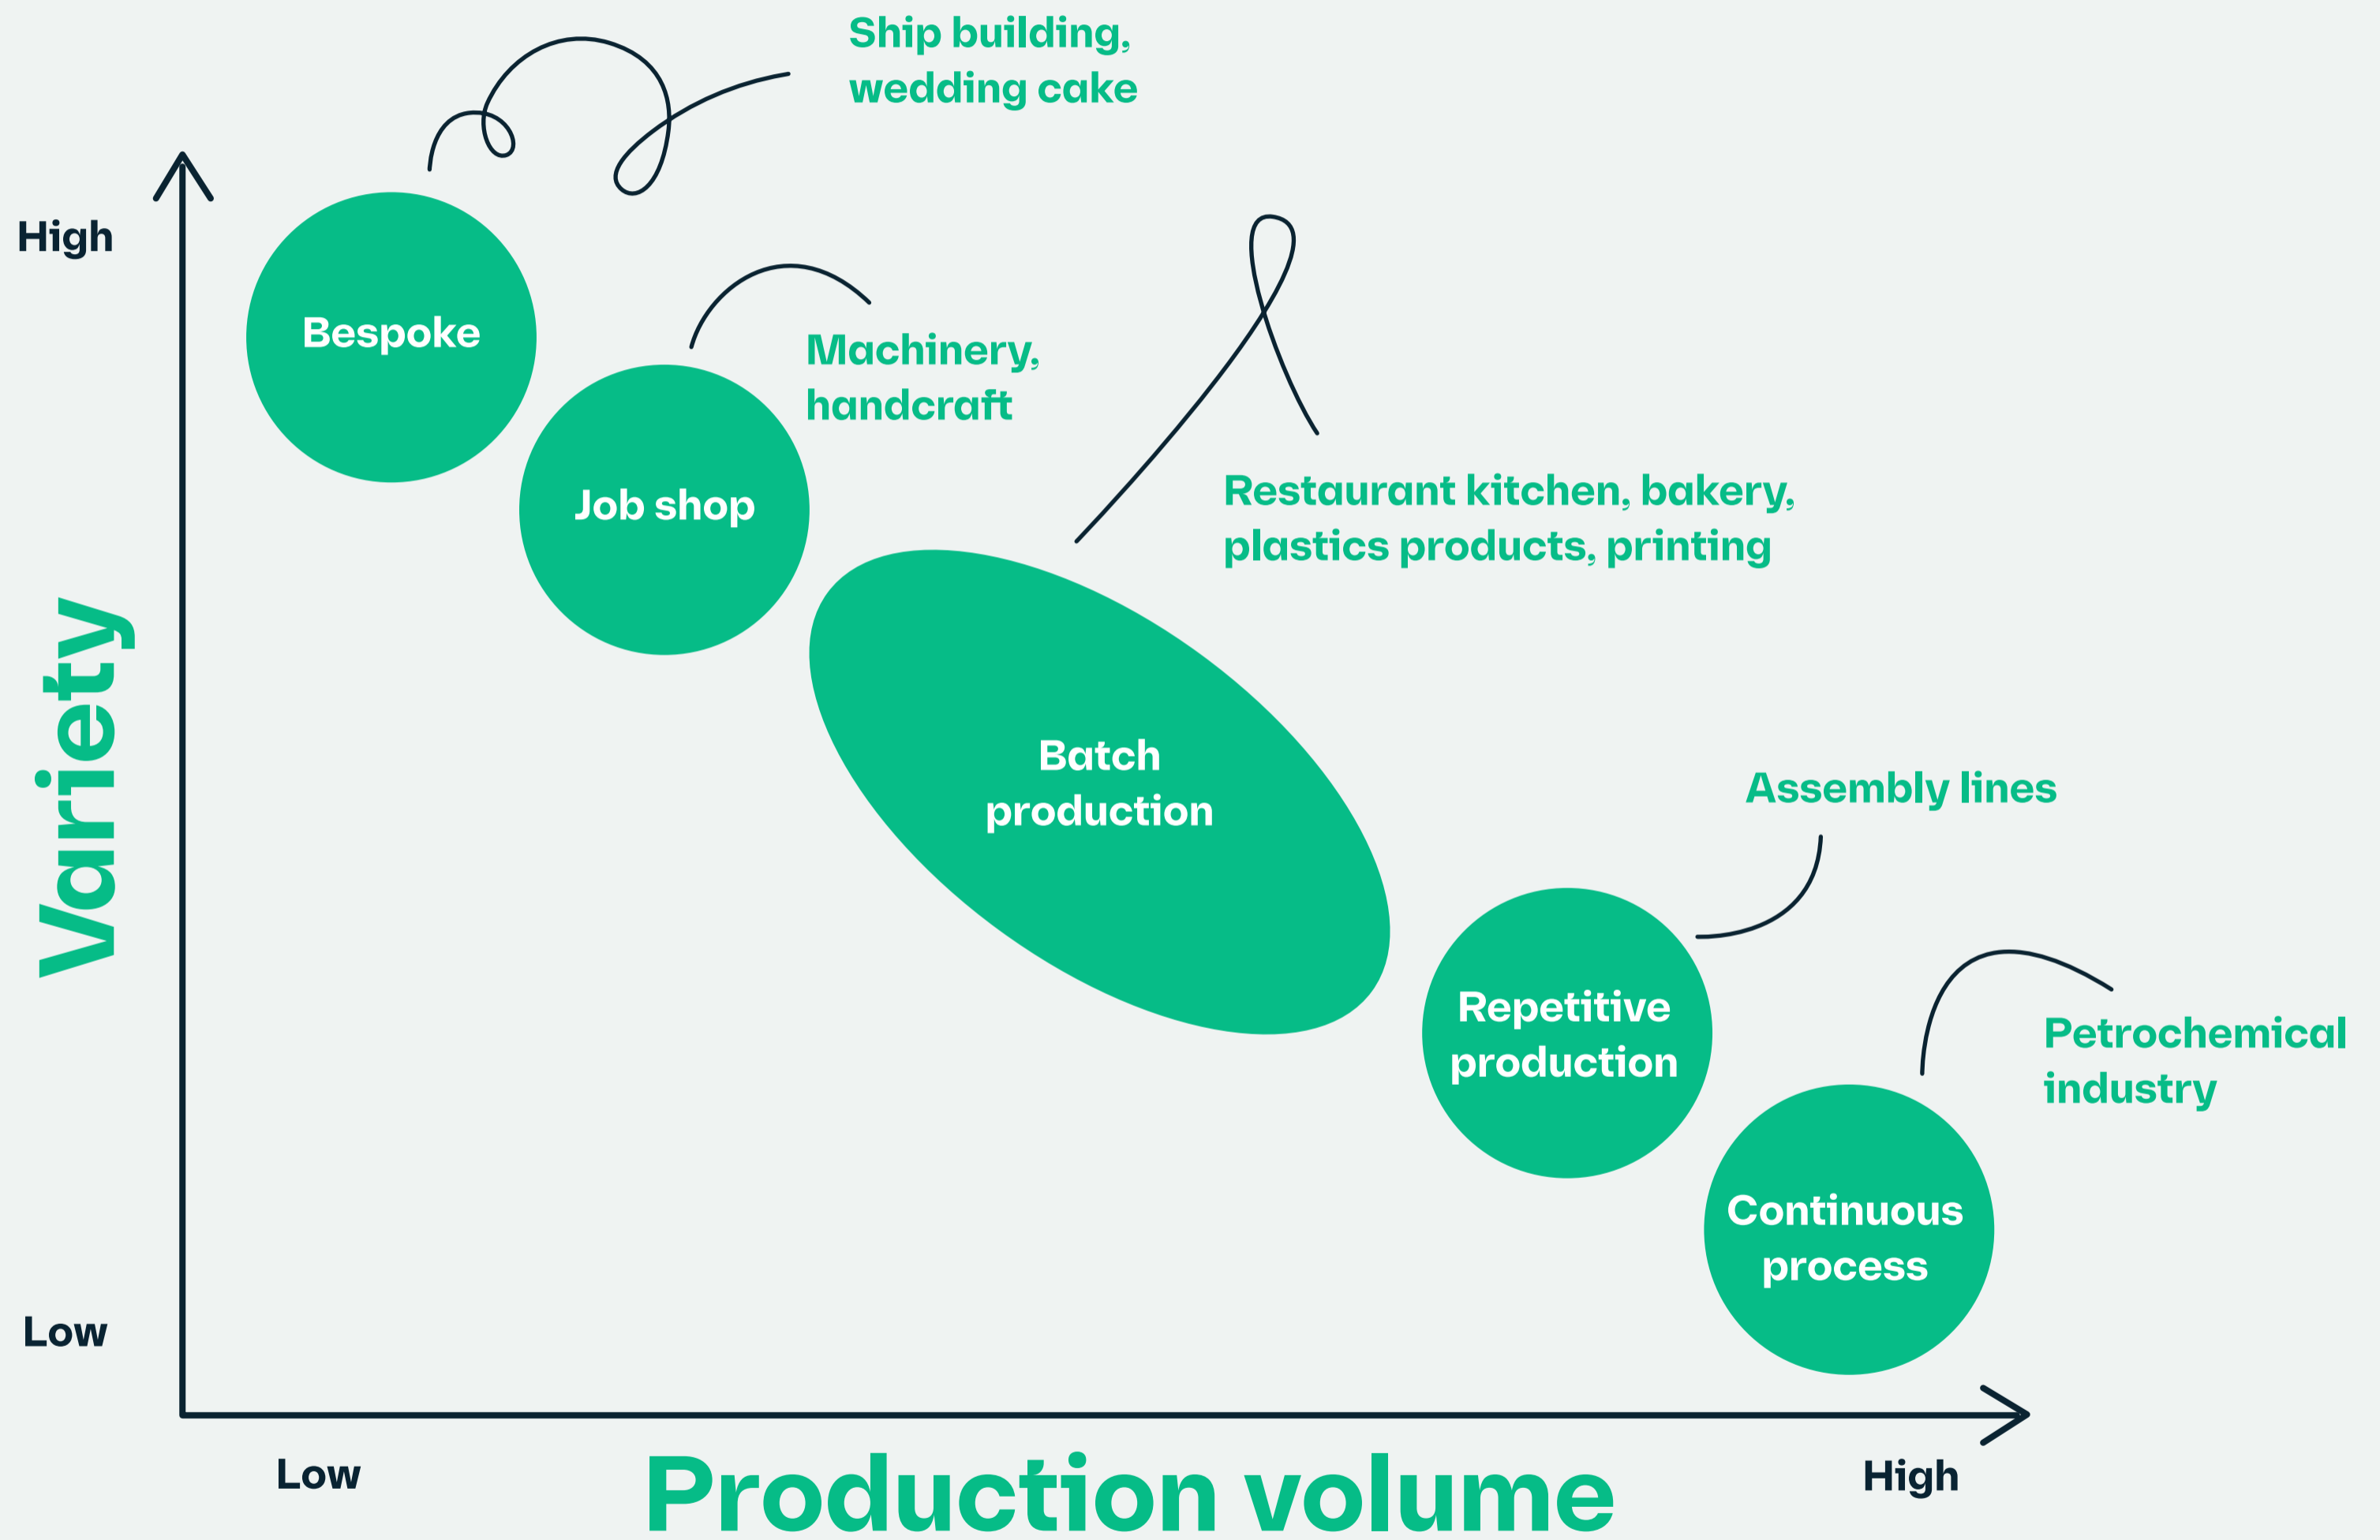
Ship building, wedding cake

High

Bespoke

Machinery, handcraft

Job shop

Restaurant kitchen, bakery, plastics products, printing

Variety

Batch production

Assembly lines

Repetitive production

Petrochemical industry

Continuous process

Low

Low

Production volume

High